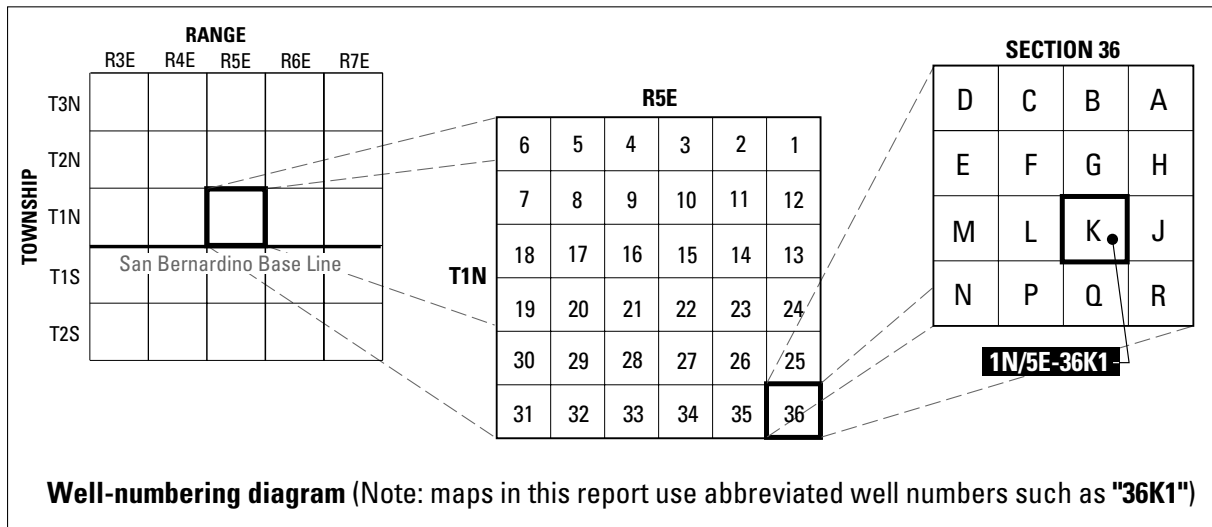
RANGE

| | R3E | R4E | R5E | R6E | R7E |
|---|---|---|---|---|---|
| T3N | | | | | |
| T2N | | | | | |
| T1N | | | | | |
| T1S | | | | | |
| T2S | | | | | |

TOWNSHIP

San Bernardino Base Line

R5E

T1N

| | | | | | |
|---|---|---|---|---|---|
| 6 | 5 | 4 | 3 | 2 | 1 |
| 7 | 8 | 9 | 10 | 11 | 12 |
| 18 | 17 | 16 | 15 | 14 | 13 |
| 19 | 20 | 21 | 22 | 23 | 24 |
| 30 | 29 | 28 | 27 | 26 | 25 |
| 31 | 32 | 33 | 34 | 35 | 36 |

SECTION 36

| | | | |
|---|---|---|---|
| D | C | B | A |
| E | F | G | H |
| M | L | K | J |
| N | P | Q | R |

1N/5E-36K1

Well-numbering diagram (Note: maps in this report use abbreviated well numbers such as "36K1")